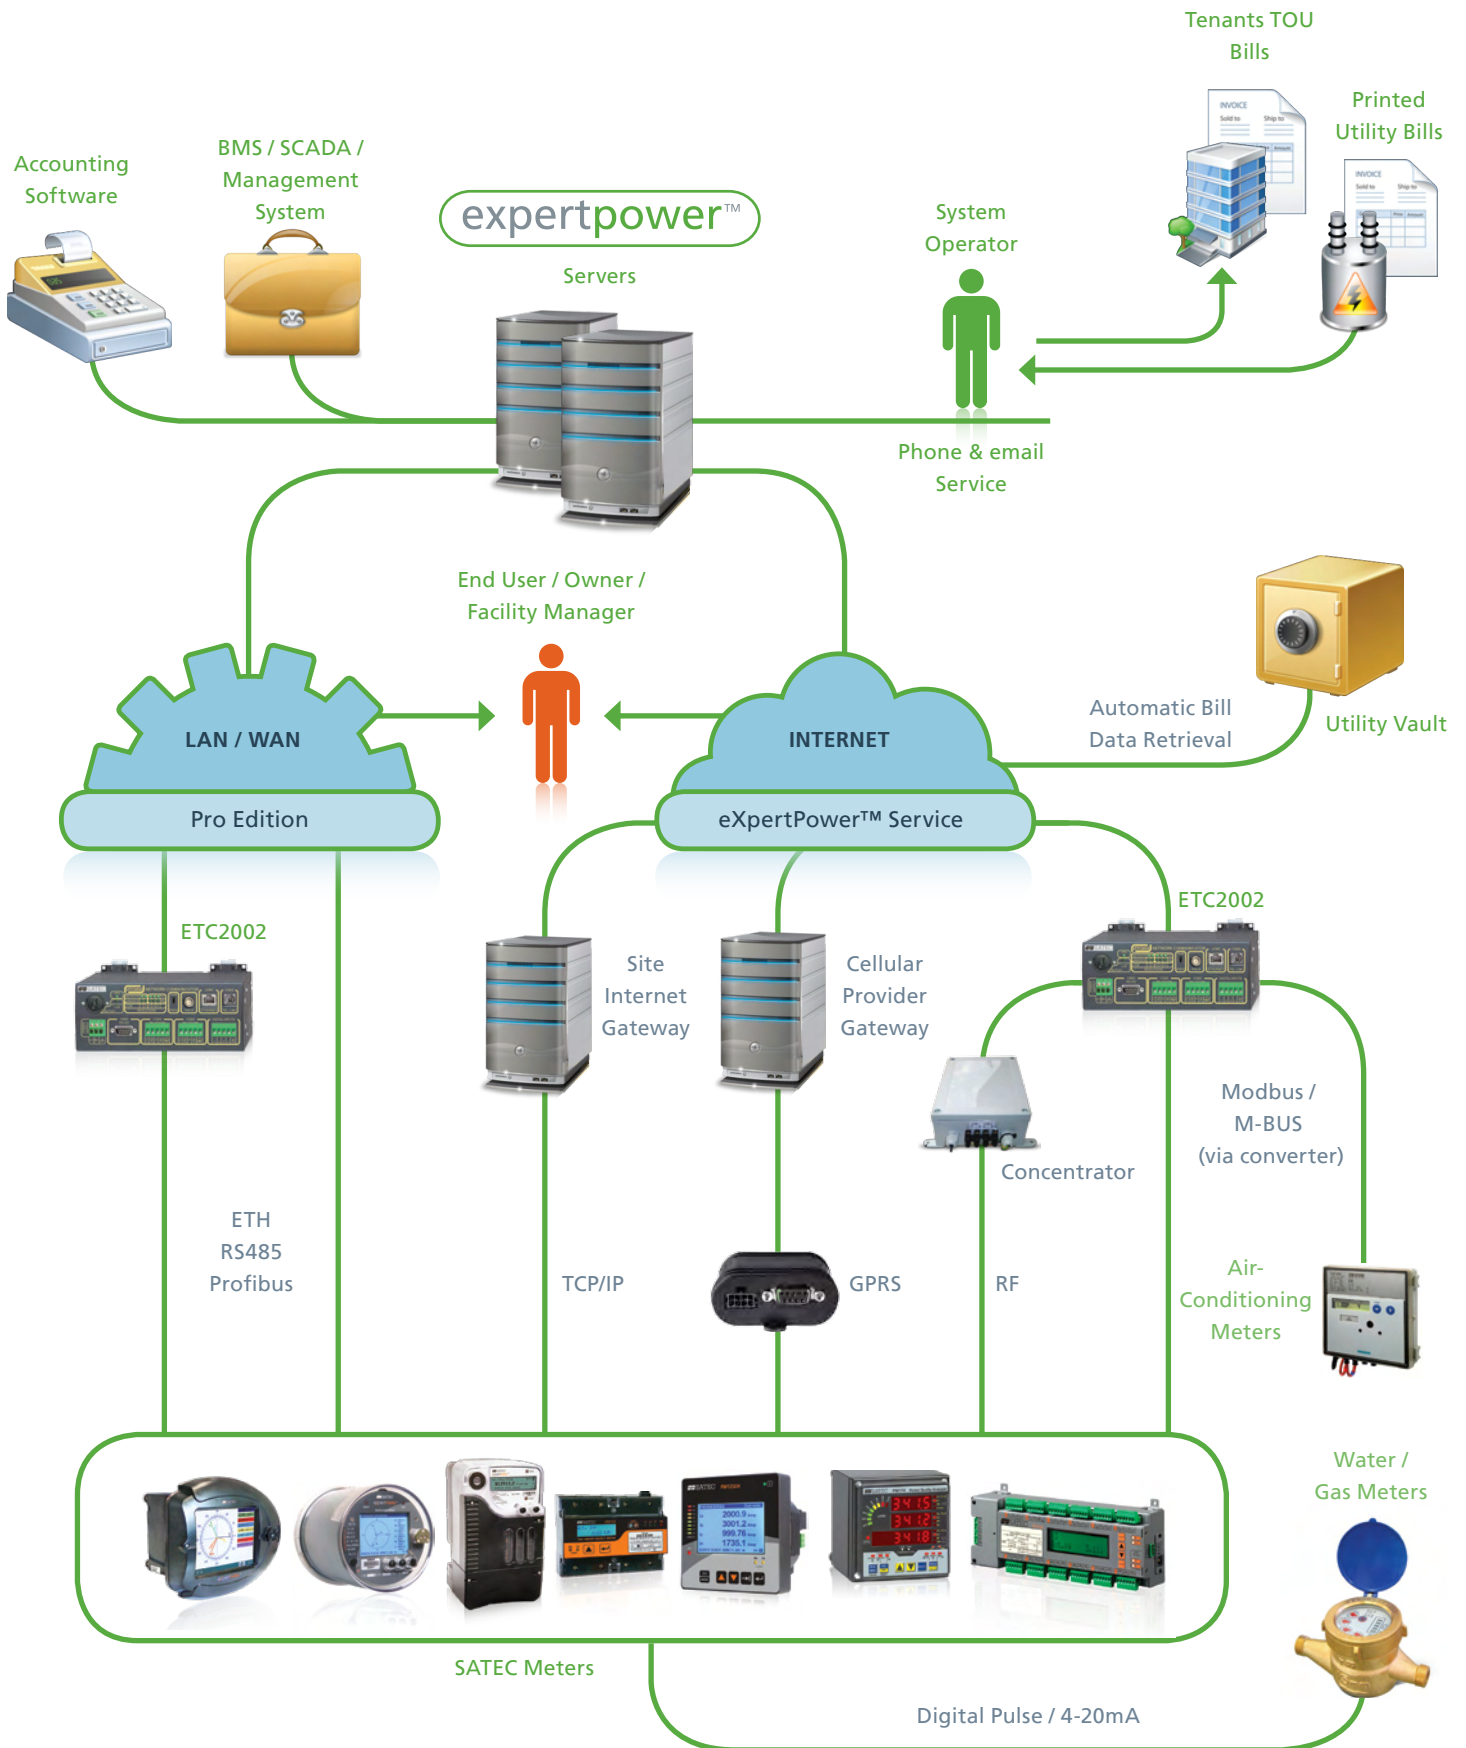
Tenants TOU Bills

Printed Utility Bills

Accounting Software

BMS / SCADA / Management System

expertpower™

Servers

System Operator

Phone & email Service

End User / Owner / Facility Manager

Automatic Bill Data Retrieval

Utility Vault

LAN / WAN

Pro Edition

INTERNET

eXpertPower™ Service

ETC2002

ETC2002

Site Internet Gateway

Cellular Provider Gateway

Concentrator

Modbus / M-BUS (via converter)

ETH
RS485
Profibus

TCP/IP

GPRS

RF

Air-Conditioning Meters

Water / Gas Meters

SATEC Meters

Digital Pulse / 4-20mA